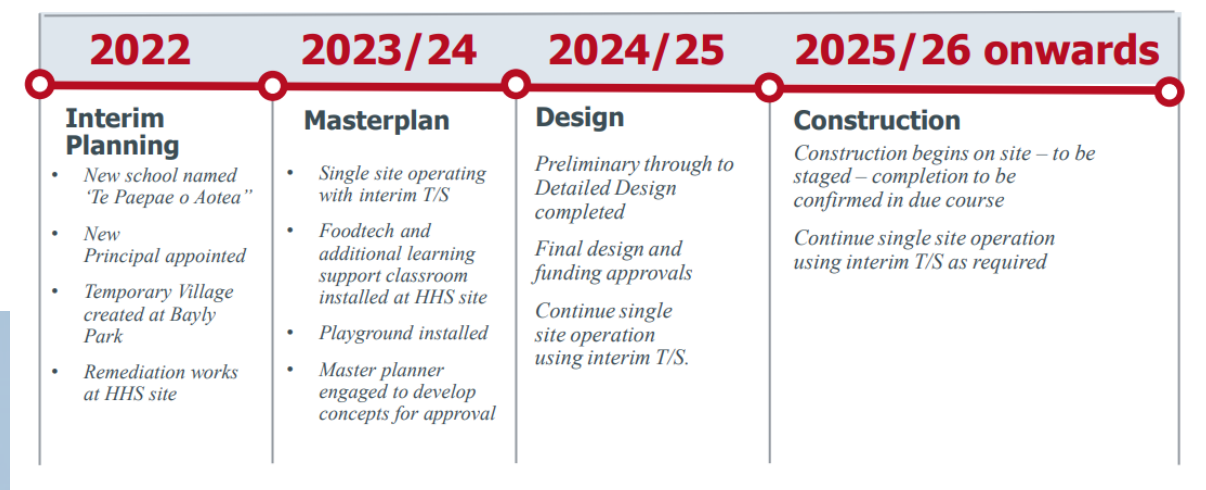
2022

Interim Planning

- New school named 'Te Paepae o Aotea"
- New Principal appointed
- Temporary Village created at Bayly Park
- Remediation works at HHS site

2023/24

Masterplan

- Single site operating with interim T/S
- Foodtech and additional learning support classroom installed at HHS site
- Playground installed
- Master planner engaged to develop concepts for approval

2024/25

Design

Preliminary through to Detailed Design completed

Final design and funding approvals

Continue single site operation using interim T/S.

2025/26 onwards

Construction

Construction begins on site – to be staged – completion to be confirmed in due course

Continue single site operation using interim T/S as required